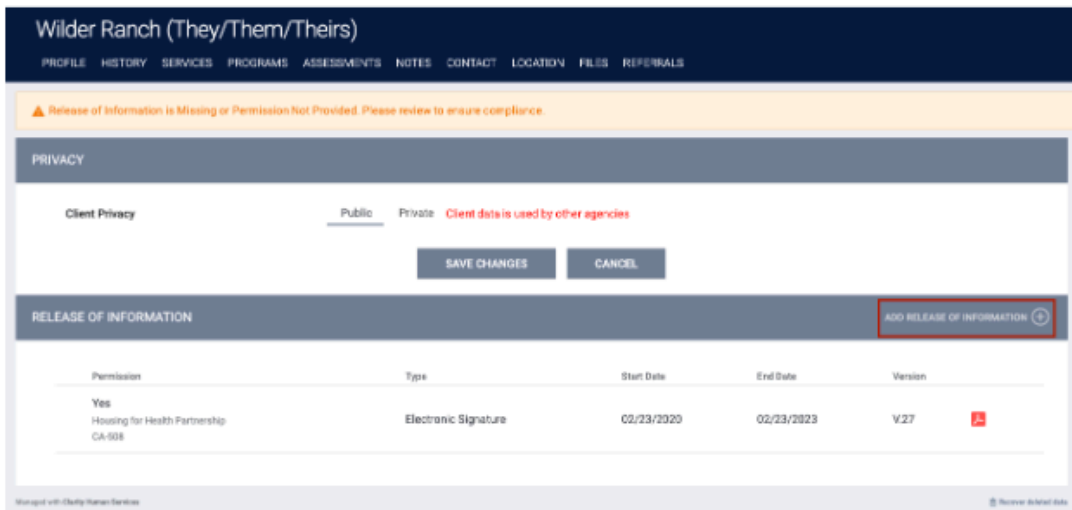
Wilder Ranch (They/Them/Theirs)

PROFILE HISTORY SERVICES PROGRAMS ASSESSMENTS NOTES CONTACT LOCATION FILES REFERRALS

Release of Information is Missing or Permission Not Provided. Please review to ensure compliance.

PRIVACY

Client Privacy

Public Private Client data is used by other agencies

SAVE CHANGES CANCEL

RELEASE OF INFORMATION

ADD RELEASE OF INFORMATION

| Permission | Type | Start Date | End Date | Version |
|---|---|---|---|---|
| Yes Housing for Health Partnership CA-508 | Electronic Signature | 02/23/2020 | 02/23/2023 | V.27 |

Managed with Clarity Human Services

Recover deleted data